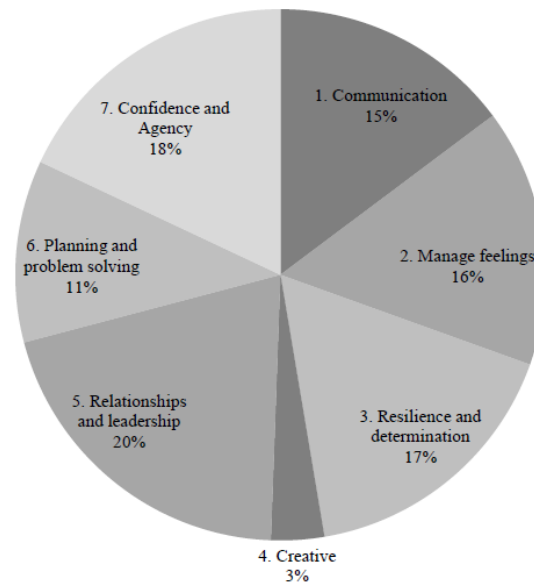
7. Confidence and Agency
18%

1. Communication
15%

2. Manage feelings
16%

3. Resilience and determination
17%

4. Creative
3%

5. Relationships and leadership
20%

6. Planning and problem solving
11%